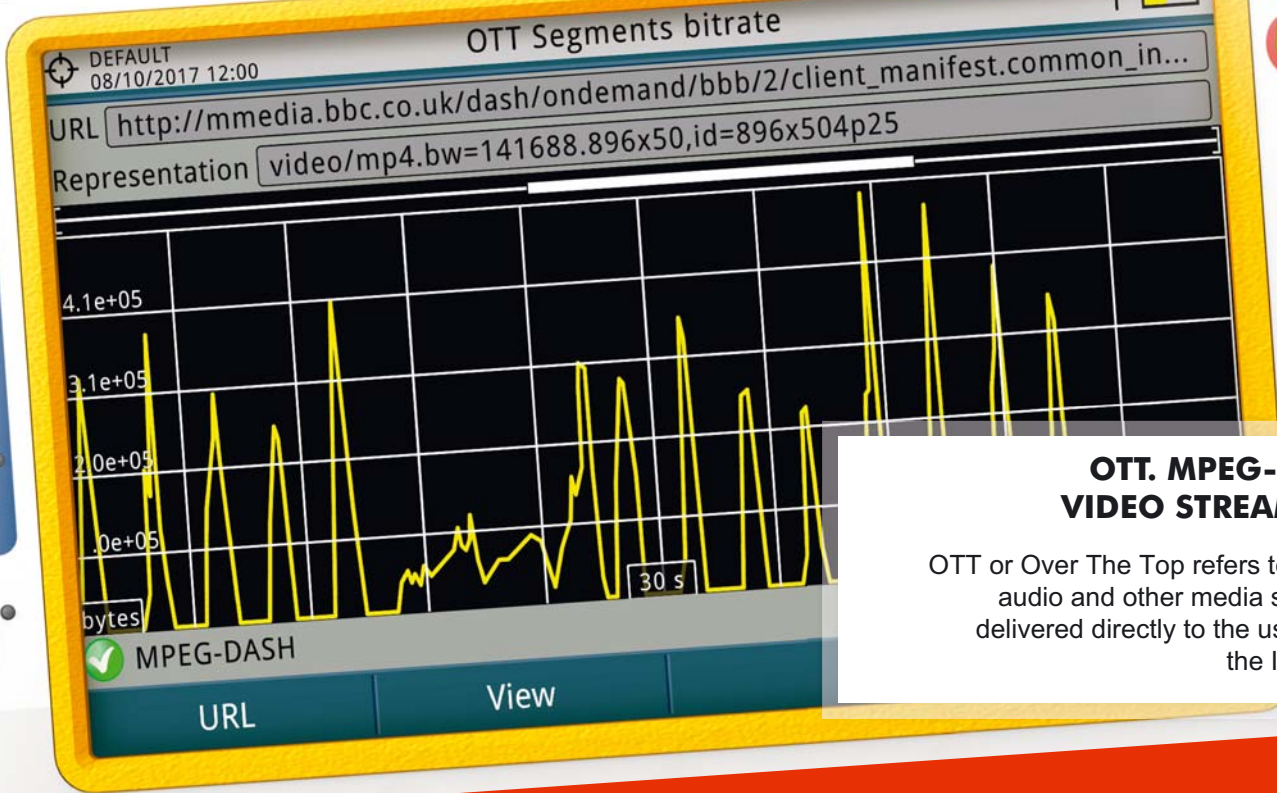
DEFAULT
08/10/2017 12:00

OTT Segments bitrate

URL http://mmedia.bbc.co.uk/dash/ondemand/bbb/2/client_manifest.common_in...

Representation video/mp4.bw=141688.896x50,id=896x504p25

4.1e+05
3.1e+05
2.0e+05
.0e+05
bytes
30 s

MPEG-DASH

URL
View

OTT. MPEG-
VIDEO STREA

OTT or Over The Top refers t
audio and other media s
delivered directly to the us
the I